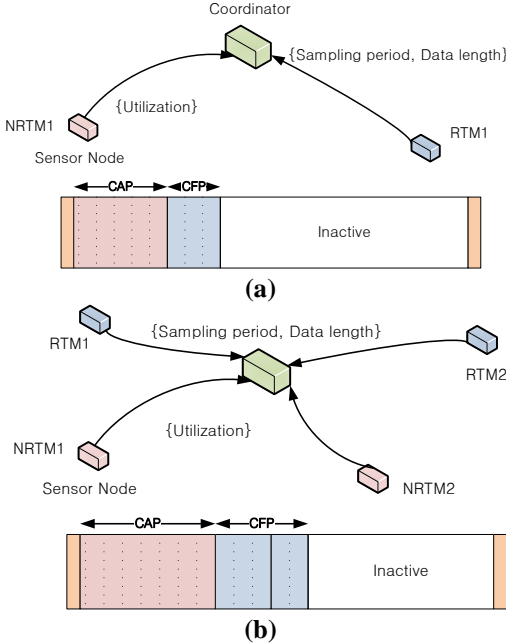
Coordinator

{Sampling period, Data length}

{Utilization}

NRTM1

Sensor Node

RTM1

CAP

CFP

Inactive

(a)

RTM1

{Sampling period, Data length}

RTM2

{Utilization}

NRTM1

Sensor Node

NRTM2

CAP

CFP

Inactive

(b)